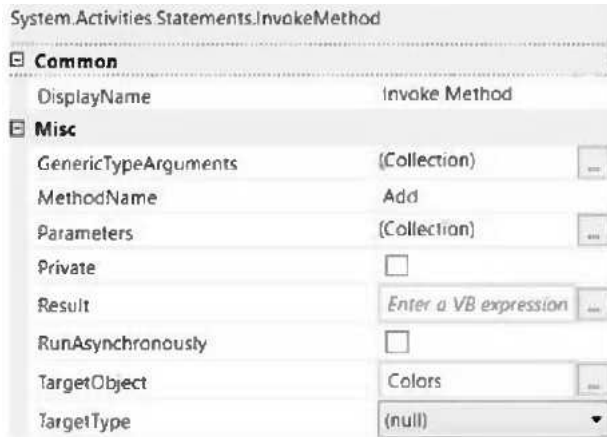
System.Activities.Statements.InvokeMethod

⊟ Common

| | |
|---|---|
| DisplayName | Invoke Method |

⊟ Misc

| | |
|---|---|
| GenericTypeArguments | (Collection) ... |
| MethodName | Add |
| Parameters | (Collection) ... |
| Private | ☐ |
| Result | Enter a VB expression ... |
| RunAsynchronously | ☐ |
| TargetObject | Colors ... |
| TargetType | (null) ▾ |